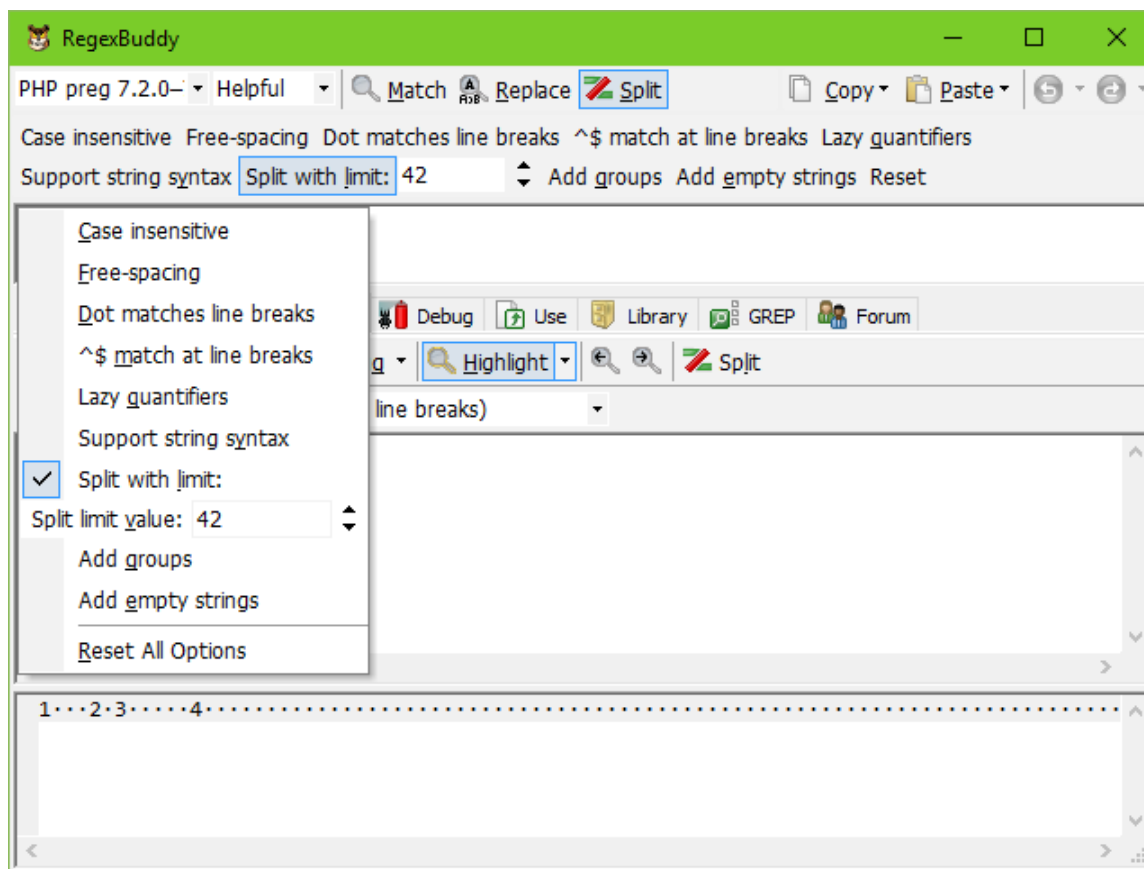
RegexBuddy

PHP preg 7.2.0–
Helpful
Match
Replace
Split
Copy
Paste

Case insensitive Free-spacing Dot matches line breaks ^$ match at line breaks Lazy quantifiers
Support string syntax Split with limit: 42 Add groups Add empty strings Reset

Case insensitive
Free-spacing
Dot matches line breaks
^$ match at line breaks
Lazy quantifiers
Support string syntax
Split with limit:
Split limit value: 42
Add groups
Add empty strings
Reset All Options

Debug Use Library GREP Forum
g Highlight Split
line breaks)

1···2·3·····4···························································